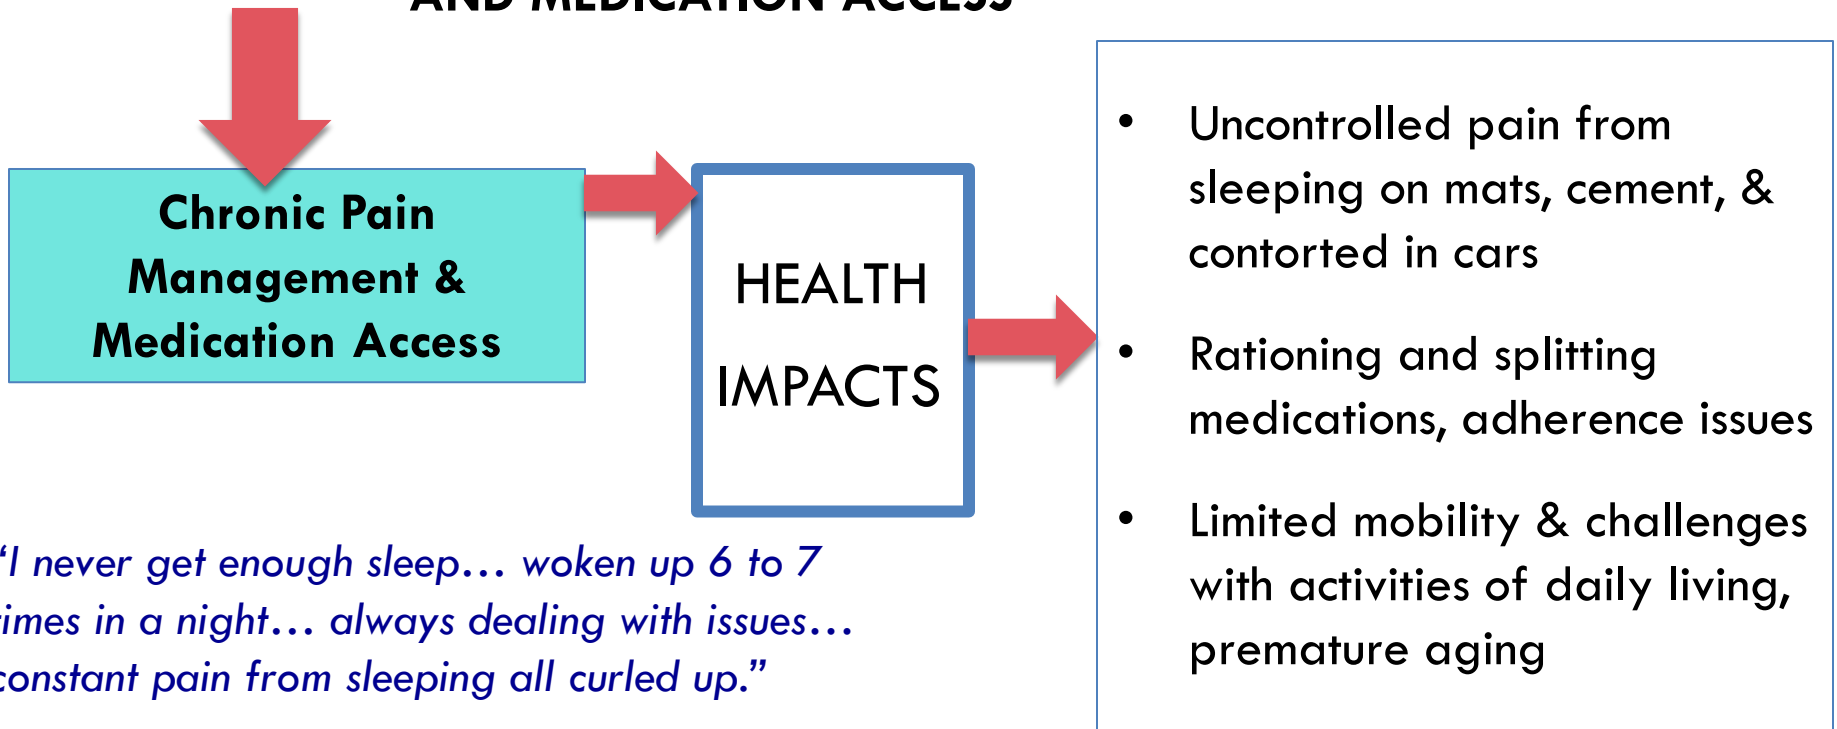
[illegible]

Chronic Pain Management & Medication Access

HEALTH IMPACTS

- Uncontrolled pain from sleeping on mats, cement, & contorted in cars
- Rationing and splitting medications, adherence issues
- Limited mobility & challenges with activities of daily living, premature aging

‘I never get enough sleep… woken up 6 to 7 imes in a night… always dealing with issues… constant pain from sleeping all curled up.”